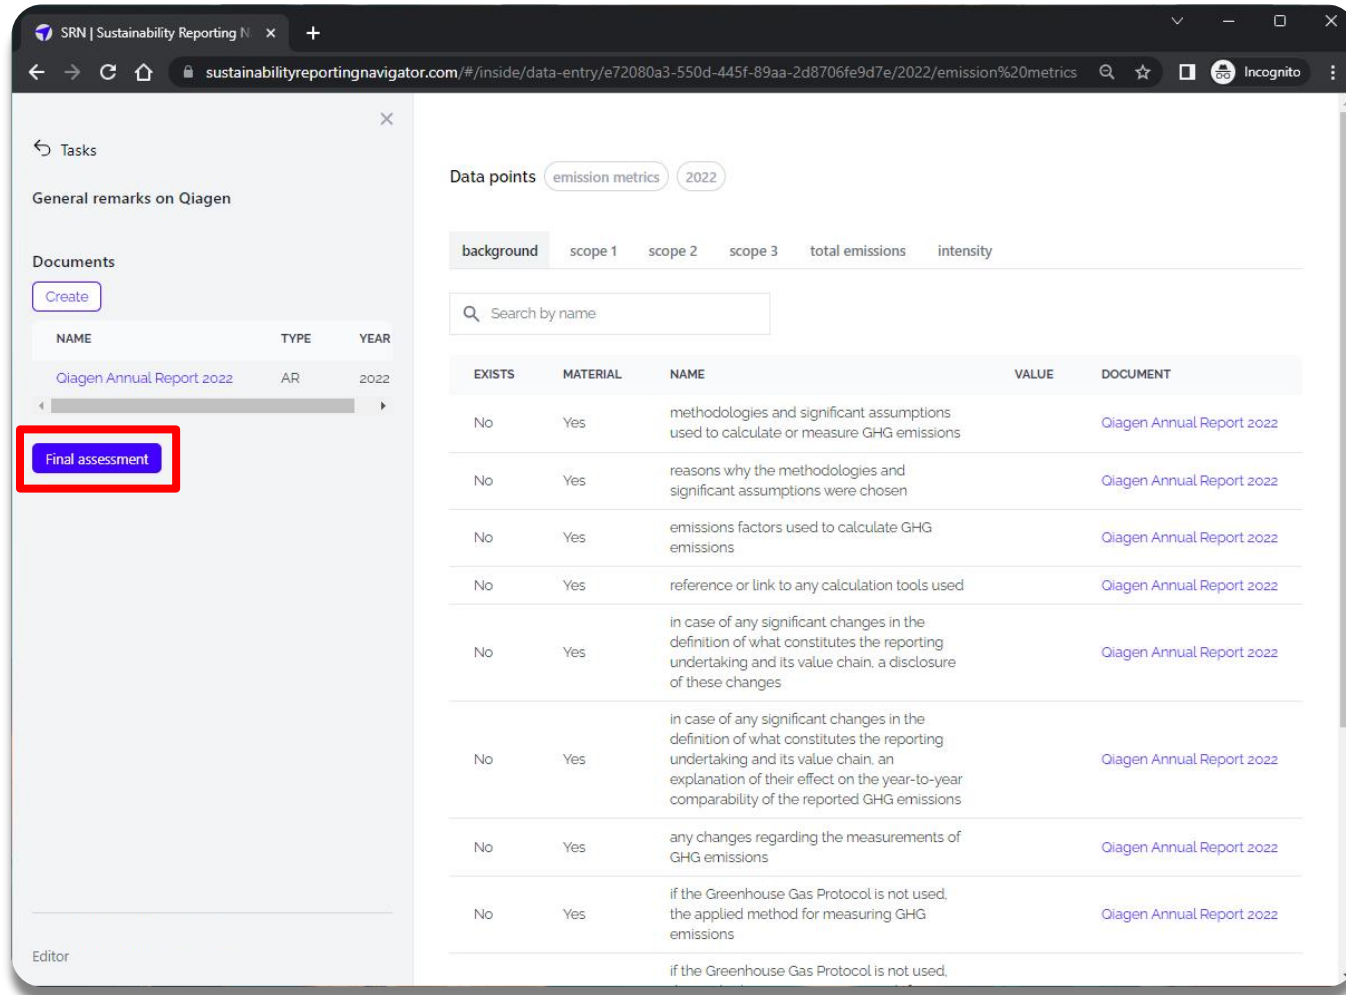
SRN | Sustainability Reporting N ×

sustainabilityreportingnavigator.com/#/inside/data-entry/e72080a3-550d-445f-89aa-2d8706fe9d7e/2022/emission%20metrics

Incognito

Tasks

General remarks on Qiagen

Documents

Create

| NAME | TYPE | YEAR |
|---|---|---|
| Qiagen Annual Report 2022 | AR | 2022 |

Final assessment

Editor

Data points emission metrics 2022

background scope 1 scope 2 scope 3 total emissions intensity

Search by name

| EXISTS | MATERIAL | NAME | VALUE | DOCUMENT |
|---|---|---|---|---|
| No | Yes | methodologies and significant assumptions used to calculate or measure GHG emissions | | Qiagen Annual Report 2022 |
| No | Yes | reasons why the methodologies and significant assumptions were chosen | | Qiagen Annual Report 2022 |
| No | Yes | emissions factors used to calculate GHG emissions | | Qiagen Annual Report 2022 |
| No | Yes | reference or link to any calculation tools used | | Qiagen Annual Report 2022 |
| No | Yes | in case of any significant changes in the definition of what constitutes the reporting undertaking and its value chain, a disclosure of these changes | | Qiagen Annual Report 2022 |
| No | Yes | in case of any significant changes in the definition of what constitutes the reporting undertaking and its value chain, an explanation of their effect on the year-to-year comparability of the reported GHG emissions | | Qiagen Annual Report 2022 |
| No | Yes | any changes regarding the measurements of GHG emissions | | Qiagen Annual Report 2022 |
| No | Yes | if the Greenhouse Gas Protocol is not used, the applied method for measuring GHG emissions | | Qiagen Annual Report 2022 |
| | | if the Greenhouse Gas Protocol is not used, | | |